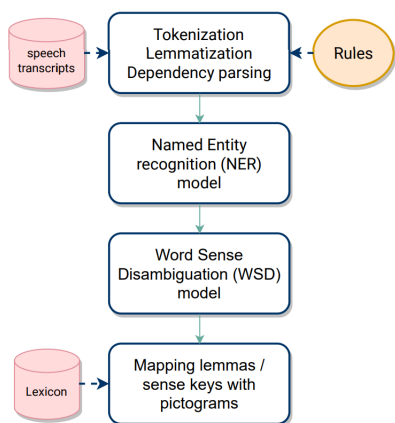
speech transcripts

Tokenization
Lemmatization
Dependency parsing

Rules

Named Entity recognition (NER) model

Word Sense Disambiguation (WSD) model

Lexicon

Mapping lemmas / sense keys with pictograms